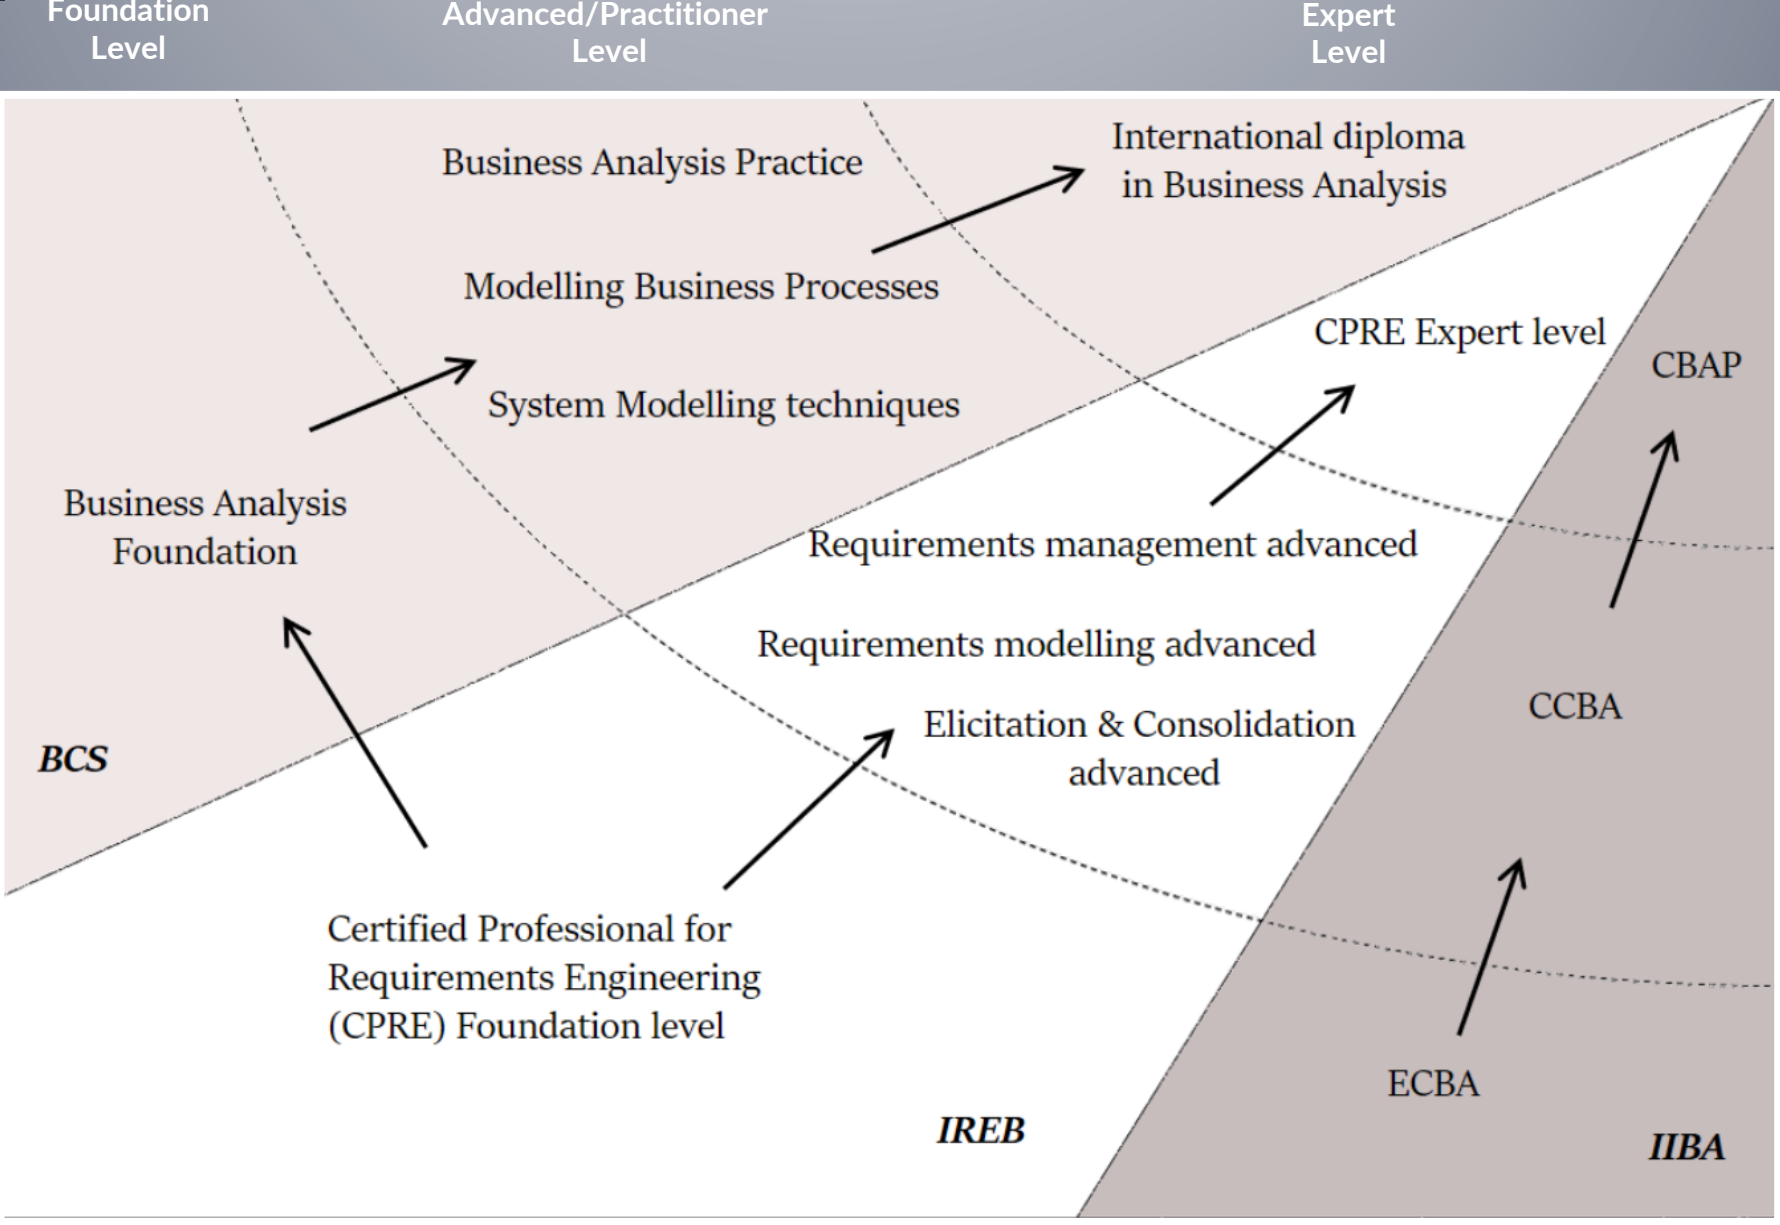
Foundation Level

Advanced/Practitioner Level

Expert Level

Business Analysis Practice

International diploma in Business Analysis

Modelling Business Processes

CPRE Expert level

CBAP

System Modelling techniques

Business Analysis Foundation

Requirements management advanced

Requirements modelling advanced

CCBA

Elicitation & Consolidation advanced

BCS

Certified Professional for Requirements Engineering (CPRE) Foundation level

ECBA

IREB

IIBA